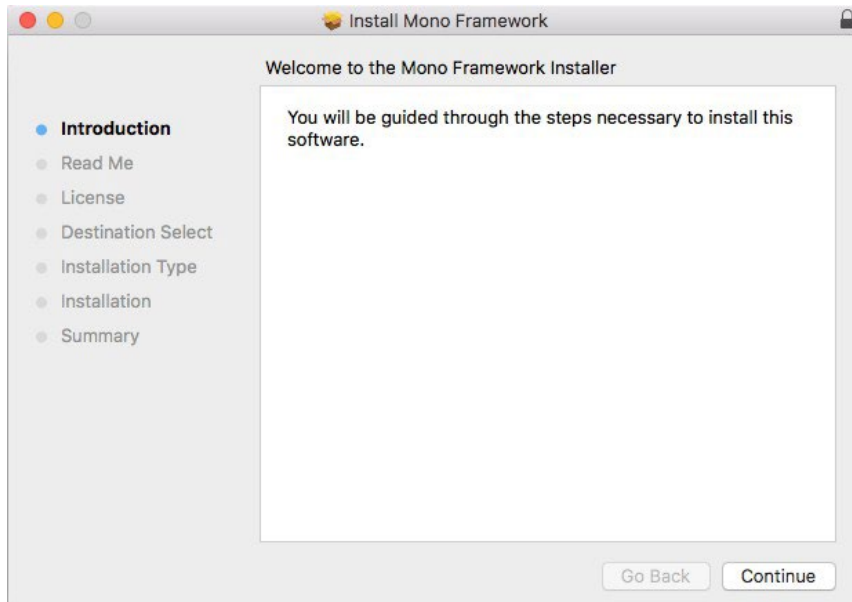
Install Mono Framework

Welcome to the Mono Framework Installer

Introduction
Read Me
License
Destination Select
Installation Type
Installation
Summary

You will be guided through the steps necessary to install this software.

Go Back
Continue